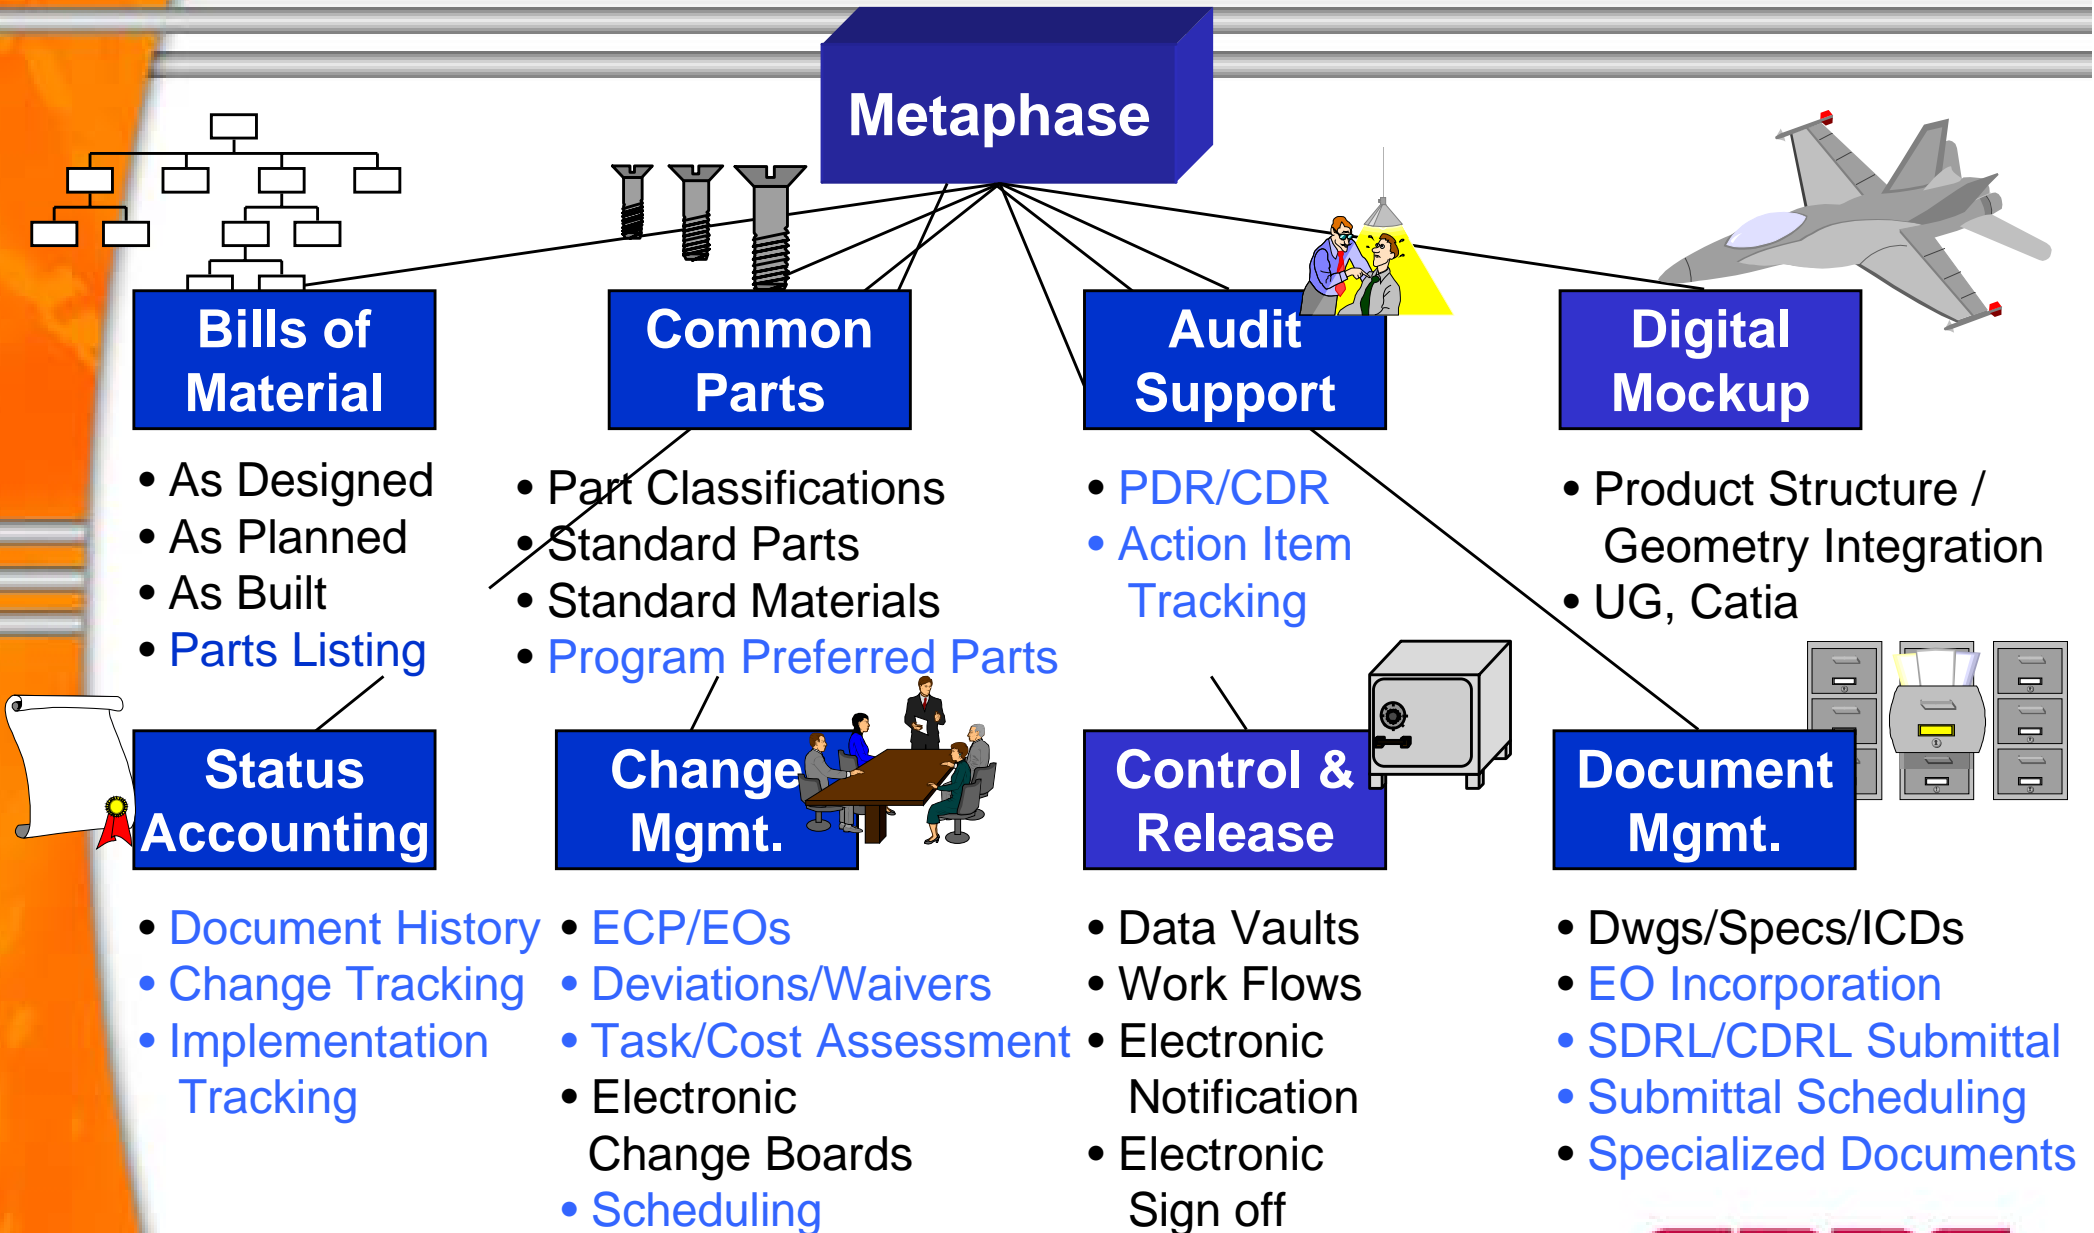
Metaphase

Bills of Material

• As Designed
• As Planned
• As Built
• Parts Listing

Common Parts

• Part Classifications
• Standard Parts
• Standard Materials
• Program Preferred Parts

Audit Support

• PDR/CDR
• Action Item Tracking

Digital Mockup

• Product Structure / Geometry Integration
• UG, Catia

Status Accounting

• Document History
• Change Tracking
• Implementation Tracking

Change Mgmt.

• ECP/EOs
• Deviations/Waivers
• Task/Cost Assessment
• Electronic Change Boards
• Scheduling

Control & Release

• Data Vaults
• Work Flows
• Electronic Notification
• Electronic Sign off

Document Mgmt.

• Dwgs/Specs/ICDs
• EO Incorporation
• SDRL/CDRL Submittal
• Submittal Scheduling
• Specialized Documents